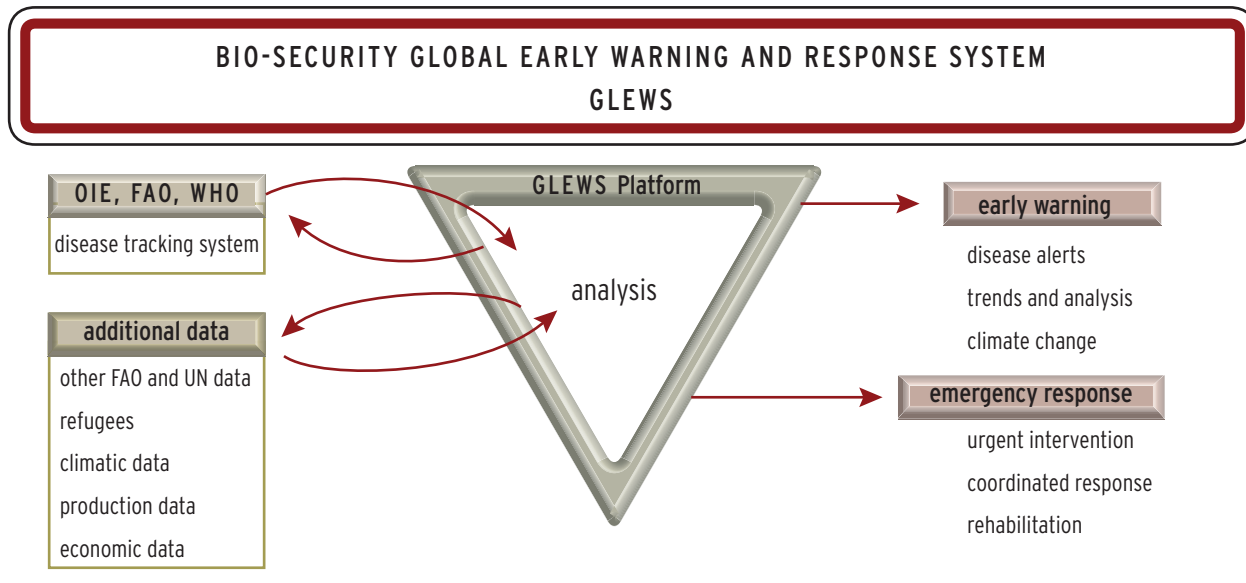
BIO-SECURITY GLOBAL EARLY WARNING AND RESPONSE SYSTEM
GLEWS

OIE, FAO, WHO
disease tracking system

additional data
other FAO and UN data
refugees
climatic data
production data
economic data

GLEWS Platform
analysis

early warning
disease alerts
trends and analysis
climate change

emergency response
urgent intervention
coordinated response
rehabilitation